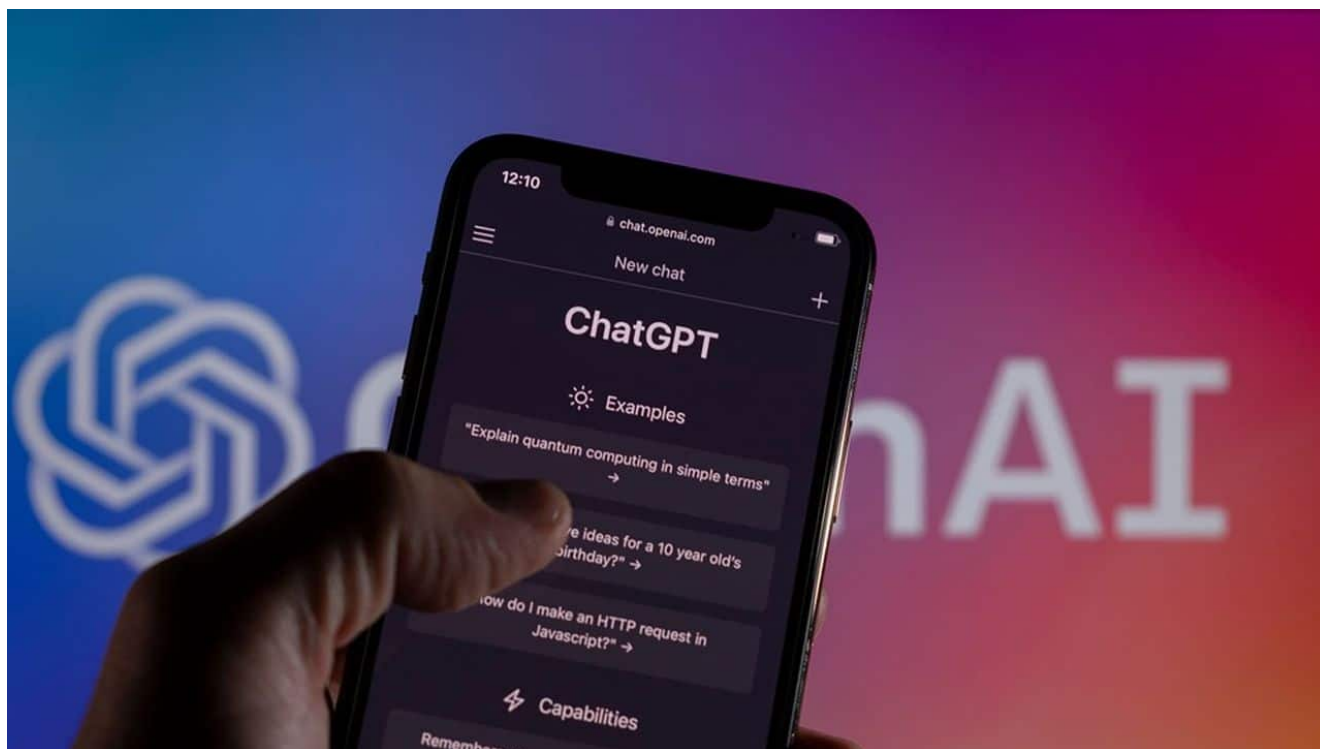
12:10

chat.openai.com

New chat

+

ChatGPT

Examples

"Explain quantum computing in simple terms" →

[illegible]ve ideas for a 10 year old's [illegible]birthday?" →

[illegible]ow do I make an HTTP request in Javascript?" →

Capabilities

Rememb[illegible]

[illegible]nAI